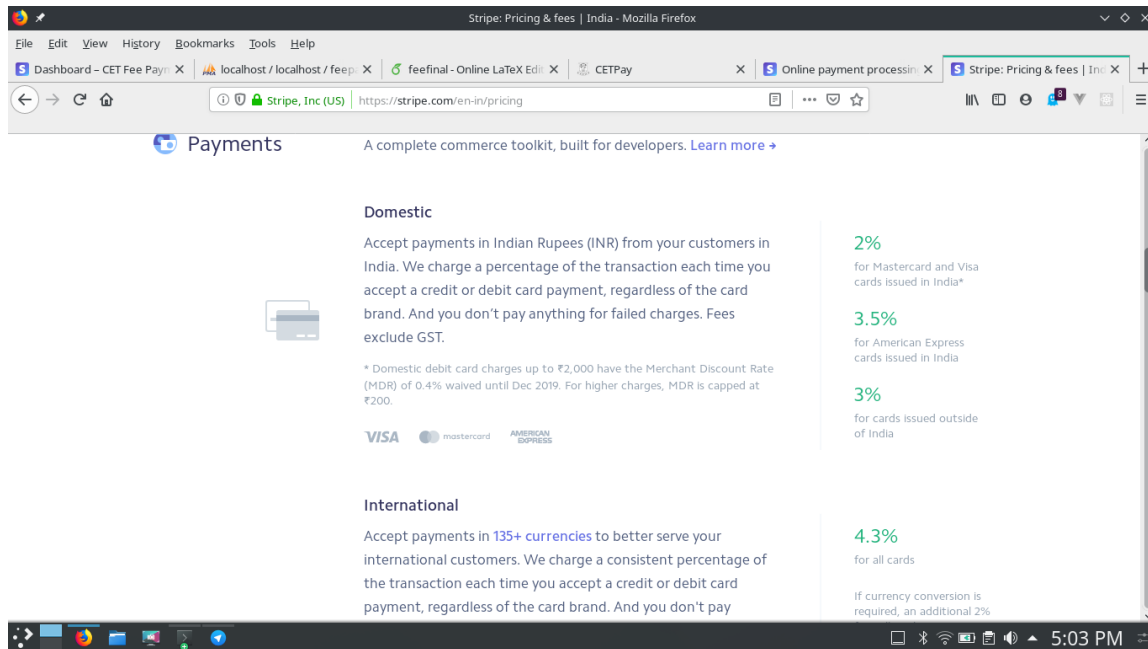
Stripe: Pricing & fees | India - Mozilla Firefox

File Edit View History Bookmarks Tools Help

Dashboard – CET Fee Paym × | localhost / localhost / feep × | feefinal - Online LaTeX Edit × | CETPay × | Online payment processin × | Stripe: Pricing & fees | Ind ×

Stripe, Inc (US) https://stripe.com/en-in/pricing

Payments

A complete commerce toolkit, built for developers. Learn more →

Domestic

Accept payments in Indian Rupees (INR) from your customers in India. We charge a percentage of the transaction each time you accept a credit or debit card payment, regardless of the card brand. And you don't pay anything for failed charges. Fees exclude GST.

* Domestic debit card charges up to ₹2,000 have the Merchant Discount Rate (MDR) of 0.4% waived until Dec 2019. For higher charges, MDR is capped at ₹200.

VISA mastercard AMERICAN EXPRESS

2%
for Mastercard and Visa cards issued in India*

3.5%
for American Express cards issued in India

3%
for cards issued outside of India

International

Accept payments in 135+ currencies to better serve your international customers. We charge a consistent percentage of the transaction each time you accept a credit or debit card payment, regardless of the card brand. And you don't pay

4.3%
for all cards

If currency conversion is required, an additional 2%

5:03 PM